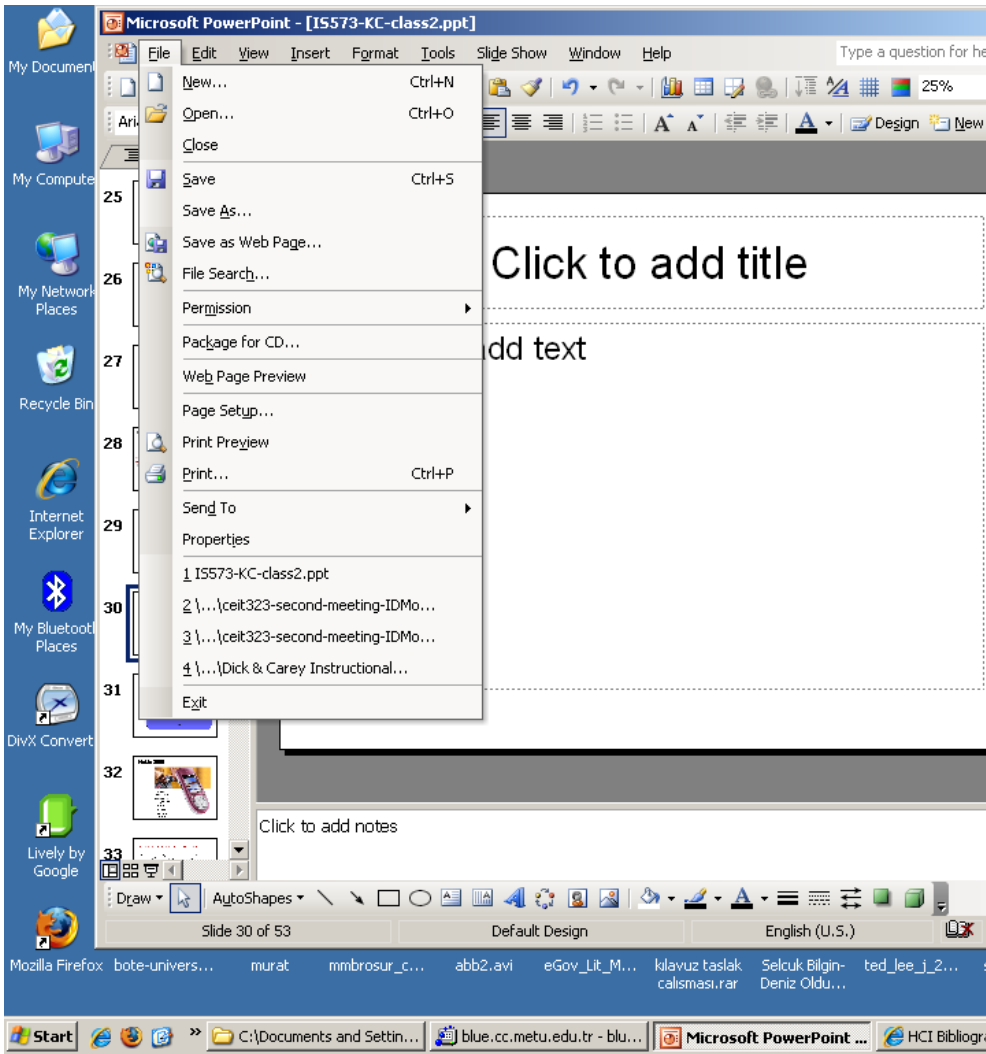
Microsoft PowerPoint - [IS573-KC-class2.ppt]

File Edit View Insert Format Tools Slide Show Window Help

Type a question for he

25%

Ari

Design New

New... Ctrl+N
Open... Ctrl+O
Close
Save Ctrl+S
Save As...
Save as Web Page...
File Search...
Permission
Package for CD...
Web Page Preview
Page Setup...
Print Preview
Print... Ctrl+P
Send To
Properties
1 IS573-KC-class2.ppt
2 \...\ceit323-second-meeting-IDMo...
3 \...\ceit323-second-meeting-IDMo...
4 \...\Dick & Carey Instructional...
Exit

25
26
27
28
29
30
31
32
33

Click to add title

dd text

Click to add notes

Draw AutoShapes

Slide 30 of 53 Default Design English (U.S.)

My Document
My Compute
My Network Places
Recycle Bin
Internet Explorer
My Bluetooth Places
DivX Convert
Lively by Google
Mozilla Firefox
bote-univers...
murat
mmbrosur_c...
abb2.avi
eGov_Lit_M...
kılavuz taslak calısması.rar
Selcuk Bilgin-Deniz Oldu...
ted_lee_j_2...

Start
C:\Documents and Settin...
blue.cc.metu.edu.tr - blu...
Microsoft PowerPoint ...
HCI Bibliogra